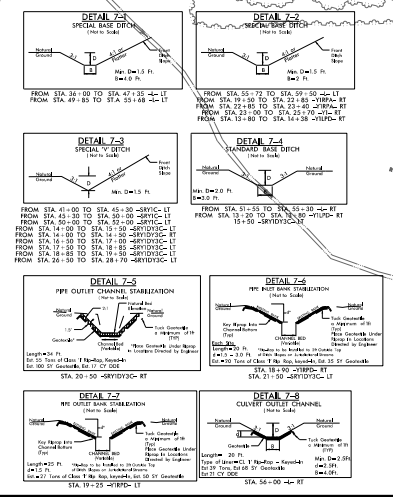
DETAIL 7-1
SPECIAL BASE DITCH
( Not to Scale )

Natural Ground
3:1
D
B
4:1 or Flatter
Front Ditch Slope
Min. D = 1.5 Ft.
B = 4.0 Ft.

FROM STA. 36+00 TO STA. 47+35 -L- LT
FROM STA. 49+85 TO STA. 55+68 -L- LT

DETAIL 7-2
SPECIAL BASE DITCH
( Not to Scale )

Natural Ground
3:1
D
B
4:1 or Flatter
Front Ditch Slope
Min. D = 1.5 Ft.
B = 4.0 Ft.

FROM STA. 55+72 TO STA. 59+50 -L- LT
FROM STA. 19+50 TO STA. 22+85 -YIRPA- RT
FROM STA. 22+85 TO STA. 23+40 -YIRPA- RT
FROM STA. 23+00 TO STA. 25+70 -Y1- RT
FROM STA. 13+80 TO STA. 14+38 -Y1RPD- RT

DETAIL 7-3
SPECIAL 'V' DITCH
( Not to Scale )

Natural Ground
3:1
D
4:1 or Flatter
Front Ditch Slope
Min. D = 1.5 Ft.

FROM STA. 41+00 TO STA. 45+30 -SRY1C- LT
FROM STA. 45+30 TO STA. 50+00 -SRY1C- LT
FROM STA. 50+00 TO STA. 52+00 -SRY1C- LT
FROM STA. 14+00 TO STA. 15+50 -SRY1DY3C- LT
FROM STA. 14+00 TO STA. 16+00 -SRY1DY3C- RT
FROM STA. 16+50 TO STA. 17+00 -SRY1DY3C- LT
FROM STA. 17+50 TO STA. 18+85 -SRY1DY3C- RT
FROM STA. 18+85 TO STA. 19+50 -SRY1DY3C- LT
FROM STA. 26+50 TO STA. 28+70 -SRY1DY3C- RT

DETAIL 7-4
STANDARD BASE DITCH
( Not to Scale )

Natural Ground
2:1
D
B
2:1
Min. D = 2.0 Ft.
B = 3.0 Ft.

FROM STA. 51+55 TO STA. 55+30 -L- RT
FROM STA. 13+20 TO STA. 13+80 -Y1LPD- RT
15+50 -SRY1DY3C- RT

DETAIL 7-5
PIPE OUTLET CHANNEL STABILIZATION
( Not to Scale )

Natural Ground
Natural Bed Elevation
Filter Fabric
1.5'
Geotextile
Channel Bed (Variable)
Tuck Geotextile a Minimum of 1ft (TYP)
*Place Geotextile Under Riprap In Locations Directed by Engineer
Length = 54 Ft.
Est. 55 Tons of Class 'I' Rip-Rap, Keyed-In
Est. 100 SY Geotextile, Est. 17 CY DDE

STA. 20+50 -SRY1DY3C- RT

DETAIL 7-6
PIPE INLET BANK STABILIZATION
( Not to Scale )

Natural Ground
Natural Ground
Key Riprap Into Channel Bottom (Typ)
Est. 1'
Channel BED (Variable)
Tuck Geotextile a Minimum of 1ft (TYP)
*Place Geotextile Under Riprap In Locations Directed by Engineer
Length = 20 Ft.
Est. 20 Tons of Class 'I' Rip-Rap, keyed-In, Est. 35 SY Geotextile

STA. 18+90 -Y1RPD- RT
STA. 21+50 -SRY1DY3C- LT

DETAIL 7-7
PIPE OUTLET BANK STABILIZATION
( Not to Scale )

Natural Ground
Natural Ground
Key Riprap Into Channel Bottom (Typ)
Channel Bed (Variable)
Tuck Geotextile a Minimum of 1ft (TYP)
*Place Geotextile Under Riprap In Locations Directed by Engineer
Length = 25 Ft.
Est. 25 Tons of Class 'I' Rip-Rap, keyed-In, Est. 50 SY Geotextile

STA. 19+25 -Y1RPD- LT

DETAIL 7-8
CULVERT OUTLET CHANNEL
( Not to Scale )

Natural Ground
Natural Ground
Tuck Geotextile a Minimum of 1ft (TYP)
Length = 20 Ft.
Type of Liner = CL 'I' Rip-Rap - Keyed-In
Est 39 Tons, Est 68 SY Geotextile
Est 31 CY DDE
Min. D = 2.5Ft.
d = 2.5Ft.
B = 4.0Ft.

STA. 56+00 -L- RT